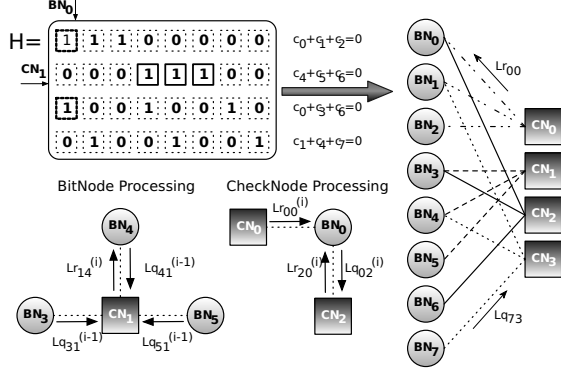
$BN_0$

H=

$CN_1$

| 1 | 1 | 1 | 0 | 0 | 0 | 0 | 0 |
|---|---|---|---|---|---|---|---|
| 0 | 0 | 0 | 1 | 1 | 1 | 0 | 0 |
| 1 | 0 | 0 | 1 | 0 | 0 | 1 | 0 |
| 0 | 1 | 0 | 0 | 1 | 0 | 0 | 1 |

$c_0+c_1+c_2=0$

$c_4+c_5+c_6=0$

$c_0+c_3+c_6=0$

$c_1+c_4+c_7=0$

$BN_0$ $BN_1$ $BN_2$ $BN_3$ $BN_4$ $BN_5$ $BN_6$ $BN_7$

$Lr_{00}$

$CN_0$ $CN_1$ $CN_2$ $CN_3$

$Lq_{73}$

BitNode Processing

$BN_4$

$Lr_{14}^{(i)}$

$Lq_{41}^{(i-1)}$

$BN_3$ $CN_1$ $BN_5$

$Lq_{31}^{(i-1)}$

$Lq_{51}^{(i-1)}$

CheckNode Processing

$CN_0$

$Lr_{00}^{(i)}$

$BN_0$

$Lr_{20}^{(i)}$

$Lq_{02}^{(i)}$

$CN_2$